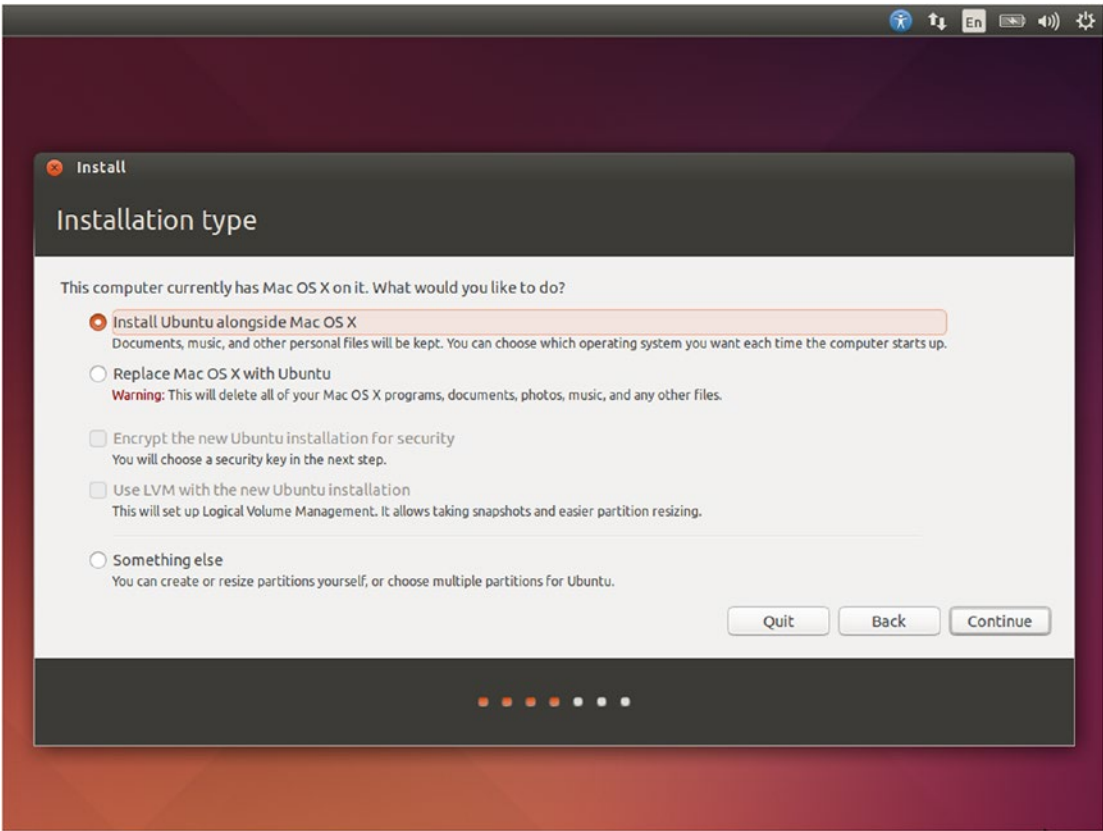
En

Install

Installation type

This computer currently has Mac OS X on it. What would you like to do?

Install Ubuntu alongside Mac OS X
Documents, music, and other personal files will be kept. You can choose which operating system you want each time the computer starts up.

Replace Mac OS X with Ubuntu
Warning: This will delete all of your Mac OS X programs, documents, photos, music, and any other files.

Encrypt the new Ubuntu installation for security
You will choose a security key in the next step.

Use LVM with the new Ubuntu installation
This will set up Logical Volume Management. It allows taking snapshots and easier partition resizing.

Something else
You can create or resize partitions yourself, or choose multiple partitions for Ubuntu.

Quit Back Continue